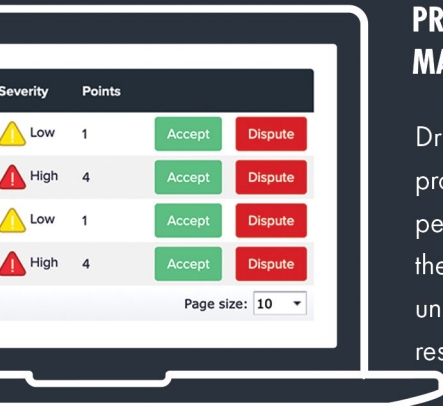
| Severity | Points | | |
|---|---|---|---|
| Low | 1 | Accept | Dispute |
| High | 4 | Accept | Dispute |
| Low | 1 | Accept | Dispute |
| High | 4 | Accept | Dispute |

Page size: 10

PR
MA

Dr
pro
pe
the
un
res